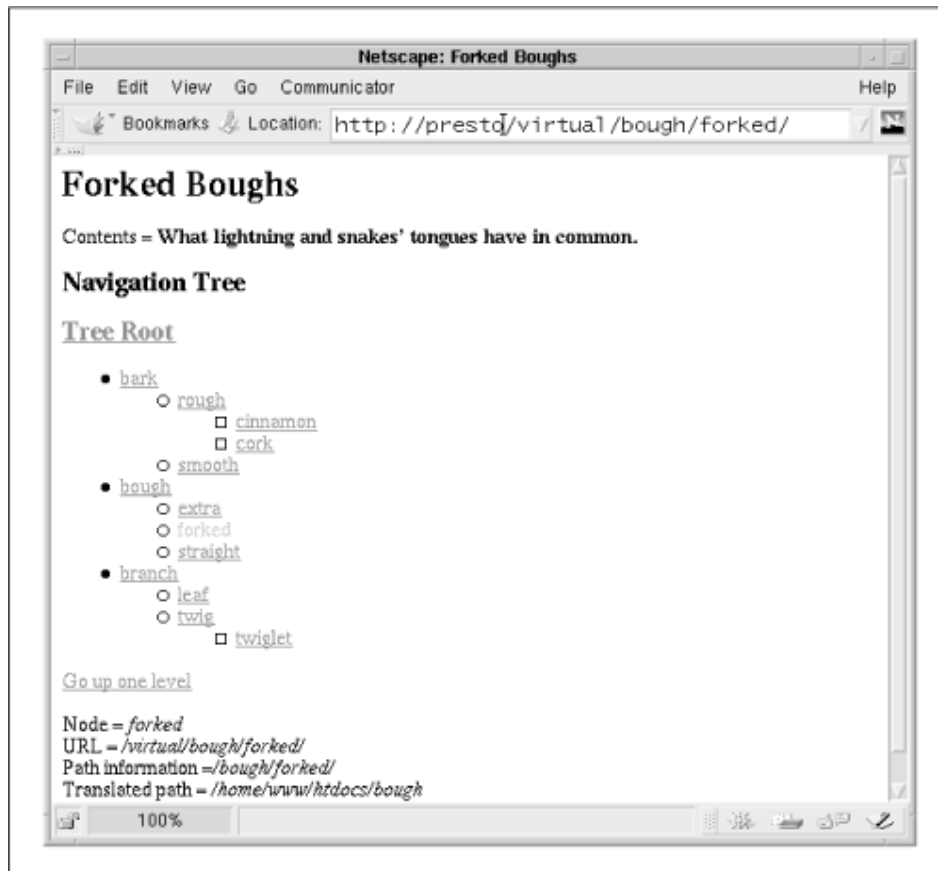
Netscape: Forked Boughs

File Edit View Go Communicator Help

Bookmarks Location: http://presto/virtual/bough/forked/

Forked Boughs

Contents = **What lightning and snakes' tongues have in common.**

Navigation Tree

Tree Root

- bark
  - rough
    - cinnamon
    - cork
  - smooth
- bough
  - extra
  - forked
  - straight
- branch
  - leaf
  - twig
    - twiglet

Go up one level

Node = *forked*
URL = */virtual/bough/forked/*
Path information =*/bough/forked/*
Translated path = */home/www/htdocs/bough*

100%